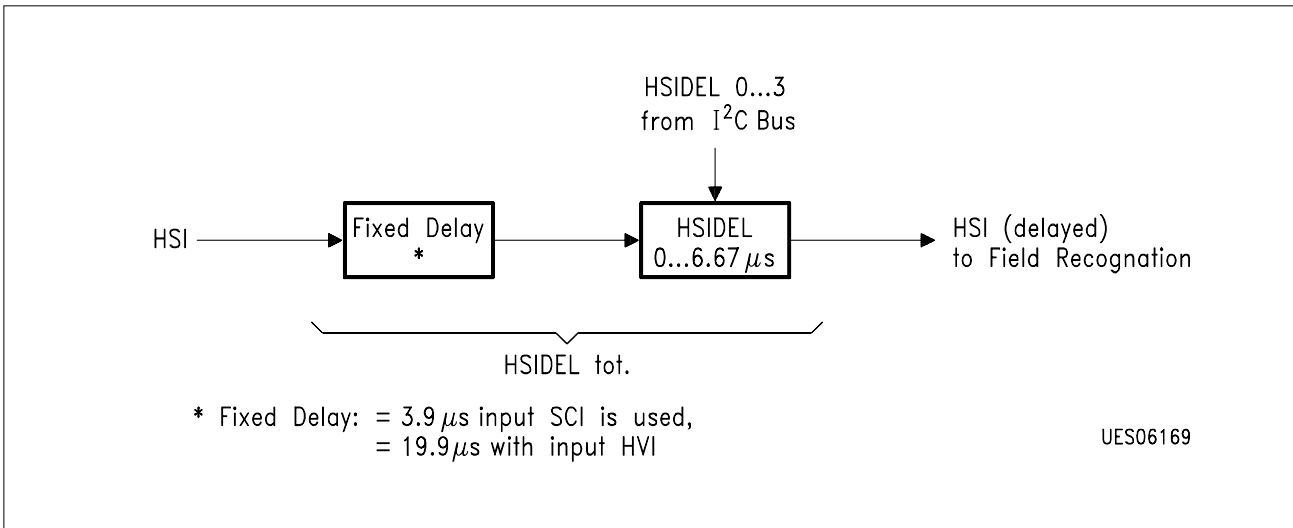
HSIDEL 0...3
from $I^2C$ Bus

HSI

Fixed Delay
*

HSIDEL
0...6.67 $\mu$s

HSI (delayed)
to Field Recognation

HSIDEL tot.

* Fixed Delay: = 3.9 $\mu$s input SCI is used,
= 19.9 $\mu$s with input HVI

UES06169